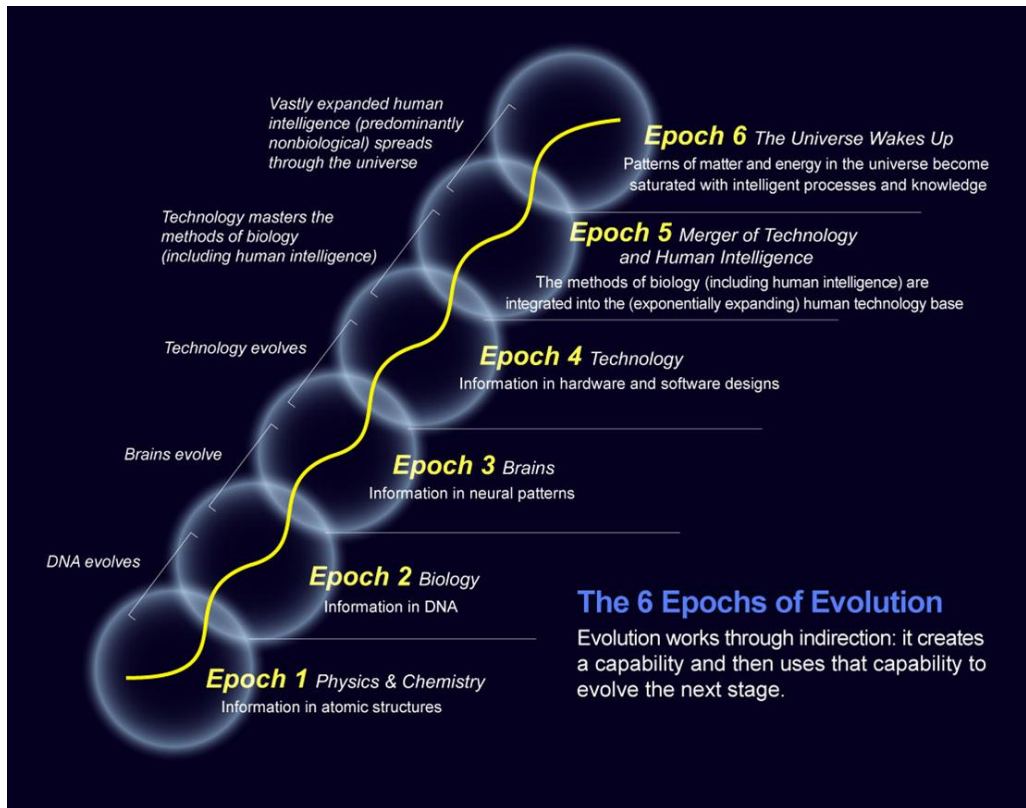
Vastly expanded human intelligence (predominantly nonbiological) spreads through the universe

Epoch 6 The Universe Wakes Up
Patterns of matter and energy in the universe become saturated with intelligent processes and knowledge

Technology masters the methods of biology (including human intelligence)

Epoch 5 Merger of Technology and Human Intelligence
The methods of biology (including human intelligence) are integrated into the (exponentially expanding) human technology base

Technology evolves

Epoch 4 Technology
Information in hardware and software designs

Brains evolve

Epoch 3 Brains
Information in neural patterns

DNA evolves

Epoch 2 Biology
Information in DNA

Epoch 1 Physics & Chemistry
Information in atomic structures

The 6 Epochs of Evolution
Evolution works through indirection: it creates a capability and then uses that capability to evolve the next stage.